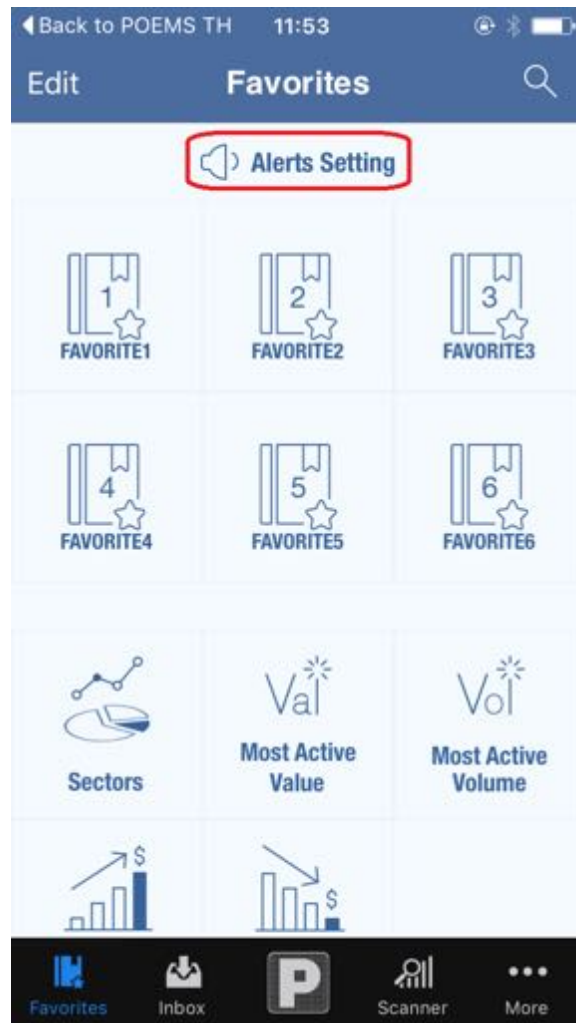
◀Back to POEMS TH 11:53

Edit Favorites

Alerts Setting

1
FAVORITE1

2
FAVORITE2

3
FAVORITE3

4
FAVORITE4

5
FAVORITE5

6
FAVORITE6

Sectors

Val
Most Active Value

Vol
Most Active Volume

$

$

Favorites Inbox P Scanner More